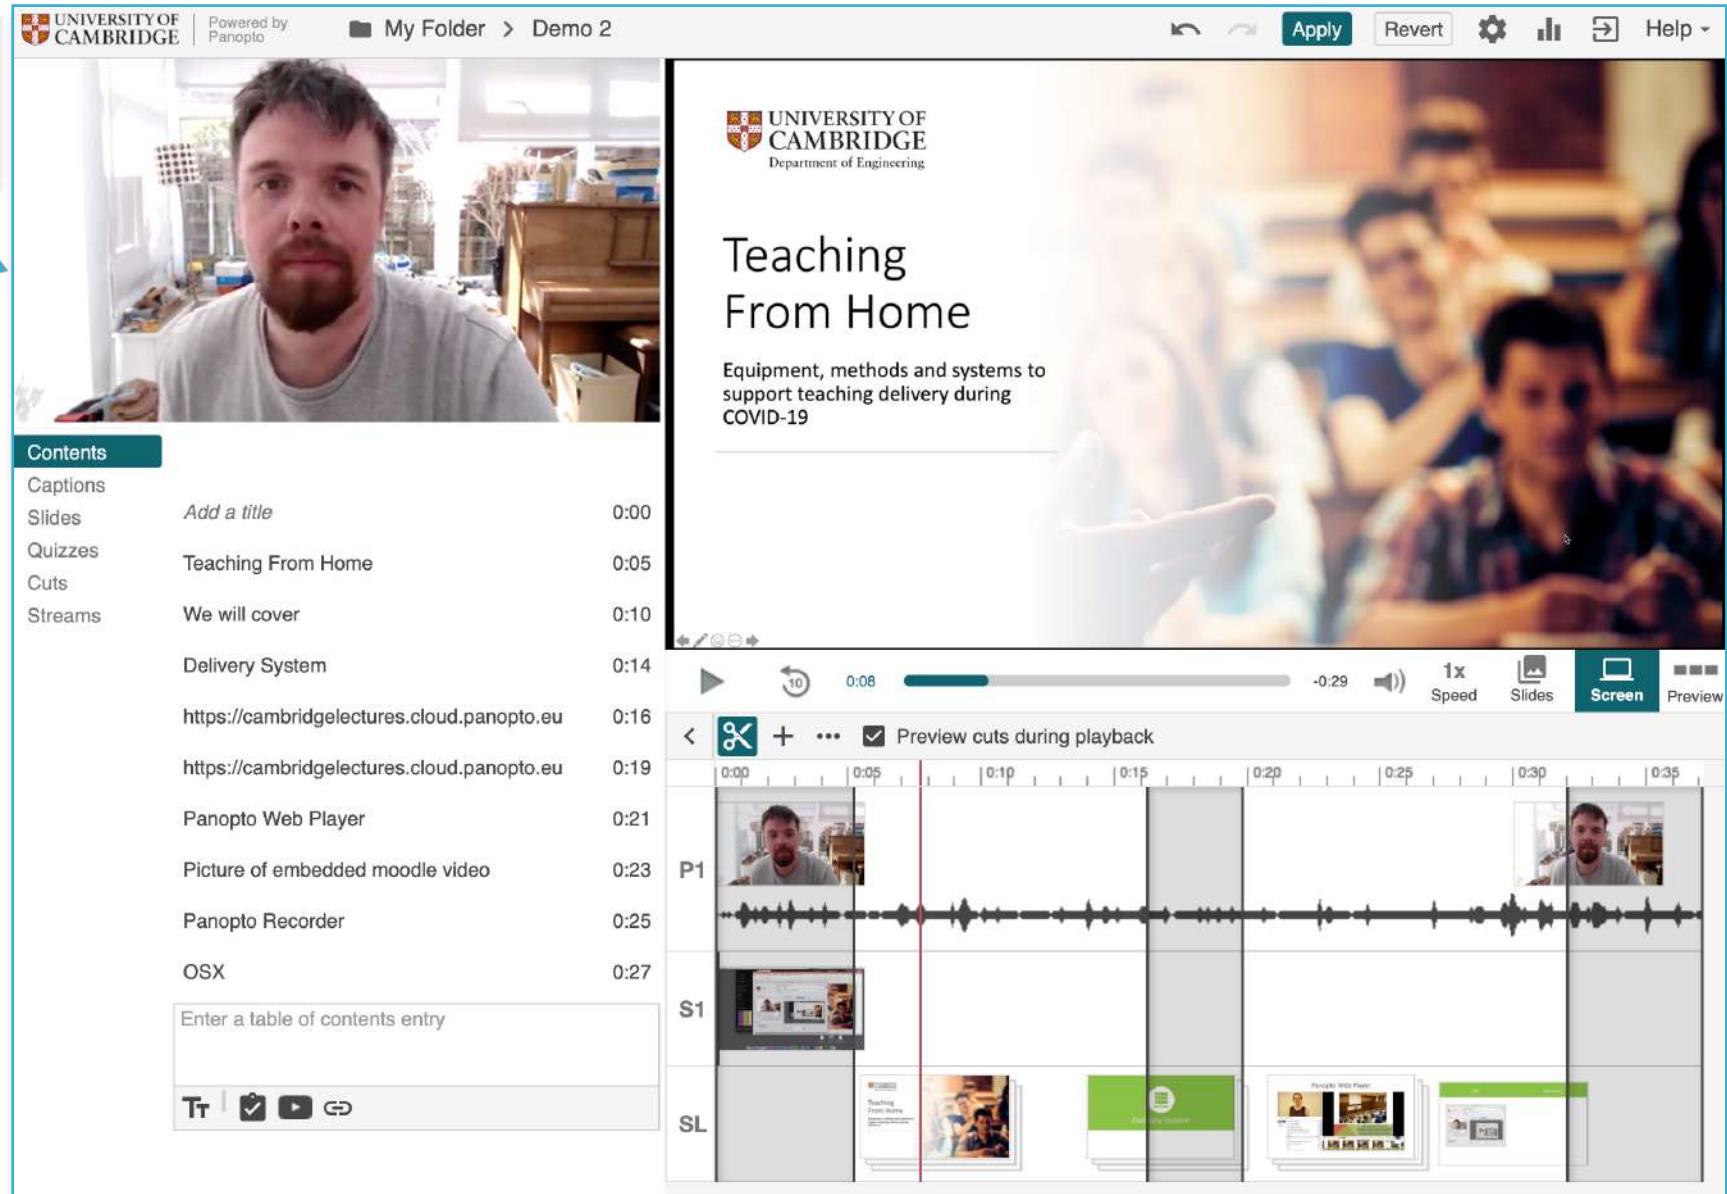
UNIVERSITY OF CAMBRIDGE Powered by Panopto My Folder > Demo 2

Apply Revert Help

UNIVERSITY OF CAMBRIDGE
Department of Engineering

Teaching From Home

Equipment, methods and systems to support teaching delivery during COVID-19

Contents
Captions
Slides
Quizzes
Cuts
Streams

| | |
|---|---|
| Add a title | 0:00 |
| Teaching From Home | 0:05 |
| We will cover | 0:10 |
| Delivery System | 0:14 |
| https://cambridgelectures.cloud.panopto.eu | 0:16 |
| https://cambridgelectures.cloud.panopto.eu | 0:19 |
| Panopto Web Player | 0:21 |
| Picture of embedded moodle video | 0:23 |
| Panopto Recorder | 0:25 |
| OSX | 0:27 |

Enter a table of contents entry

10 0:08 -0:29 1x Speed Slides Screen Preview

Preview cuts during playback

0:00 0:05 0:10 0:15 0:20 0:25 0:30 0:35

P1
S1
SL